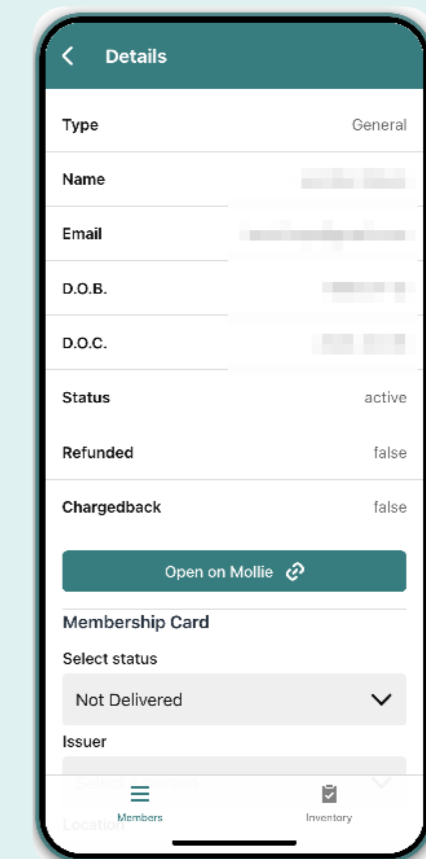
Details

Type General

Name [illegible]

Email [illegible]

D.O.B. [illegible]

D.O.C. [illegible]

Status active

Refunded false

Chargedback false

Open on Mollie

Membership Card

Select status

Not Delivered

Issuer

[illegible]

Location

Members

Inventory